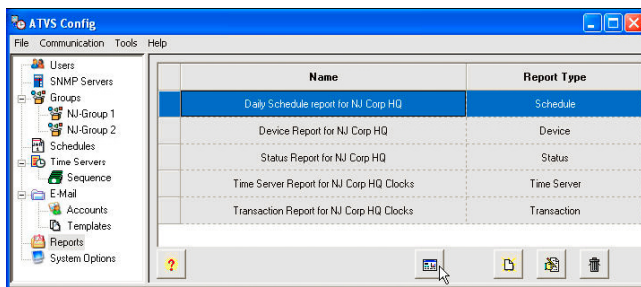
ATVS Config

File Communication Tools Help

Users
SNMP Servers
Groups
NJ-Group 1
NJ-Group 2
Schedules
Time Servers
Sequence
E-Mail
Accounts
Templates
Reports
System Options

| Name | Report Type |
|---|---|
| Daily Schedule report for NJ Corp HQ | Schedule |
| Device Report for NJ Corp HQ | Device |
| Status Report for NJ Corp HQ | Status |
| Time Server Report for NJ Corp HQ Clocks | Time Server |
| Transaction Report for NJ Corp HQ Clocks | Transaction |

?